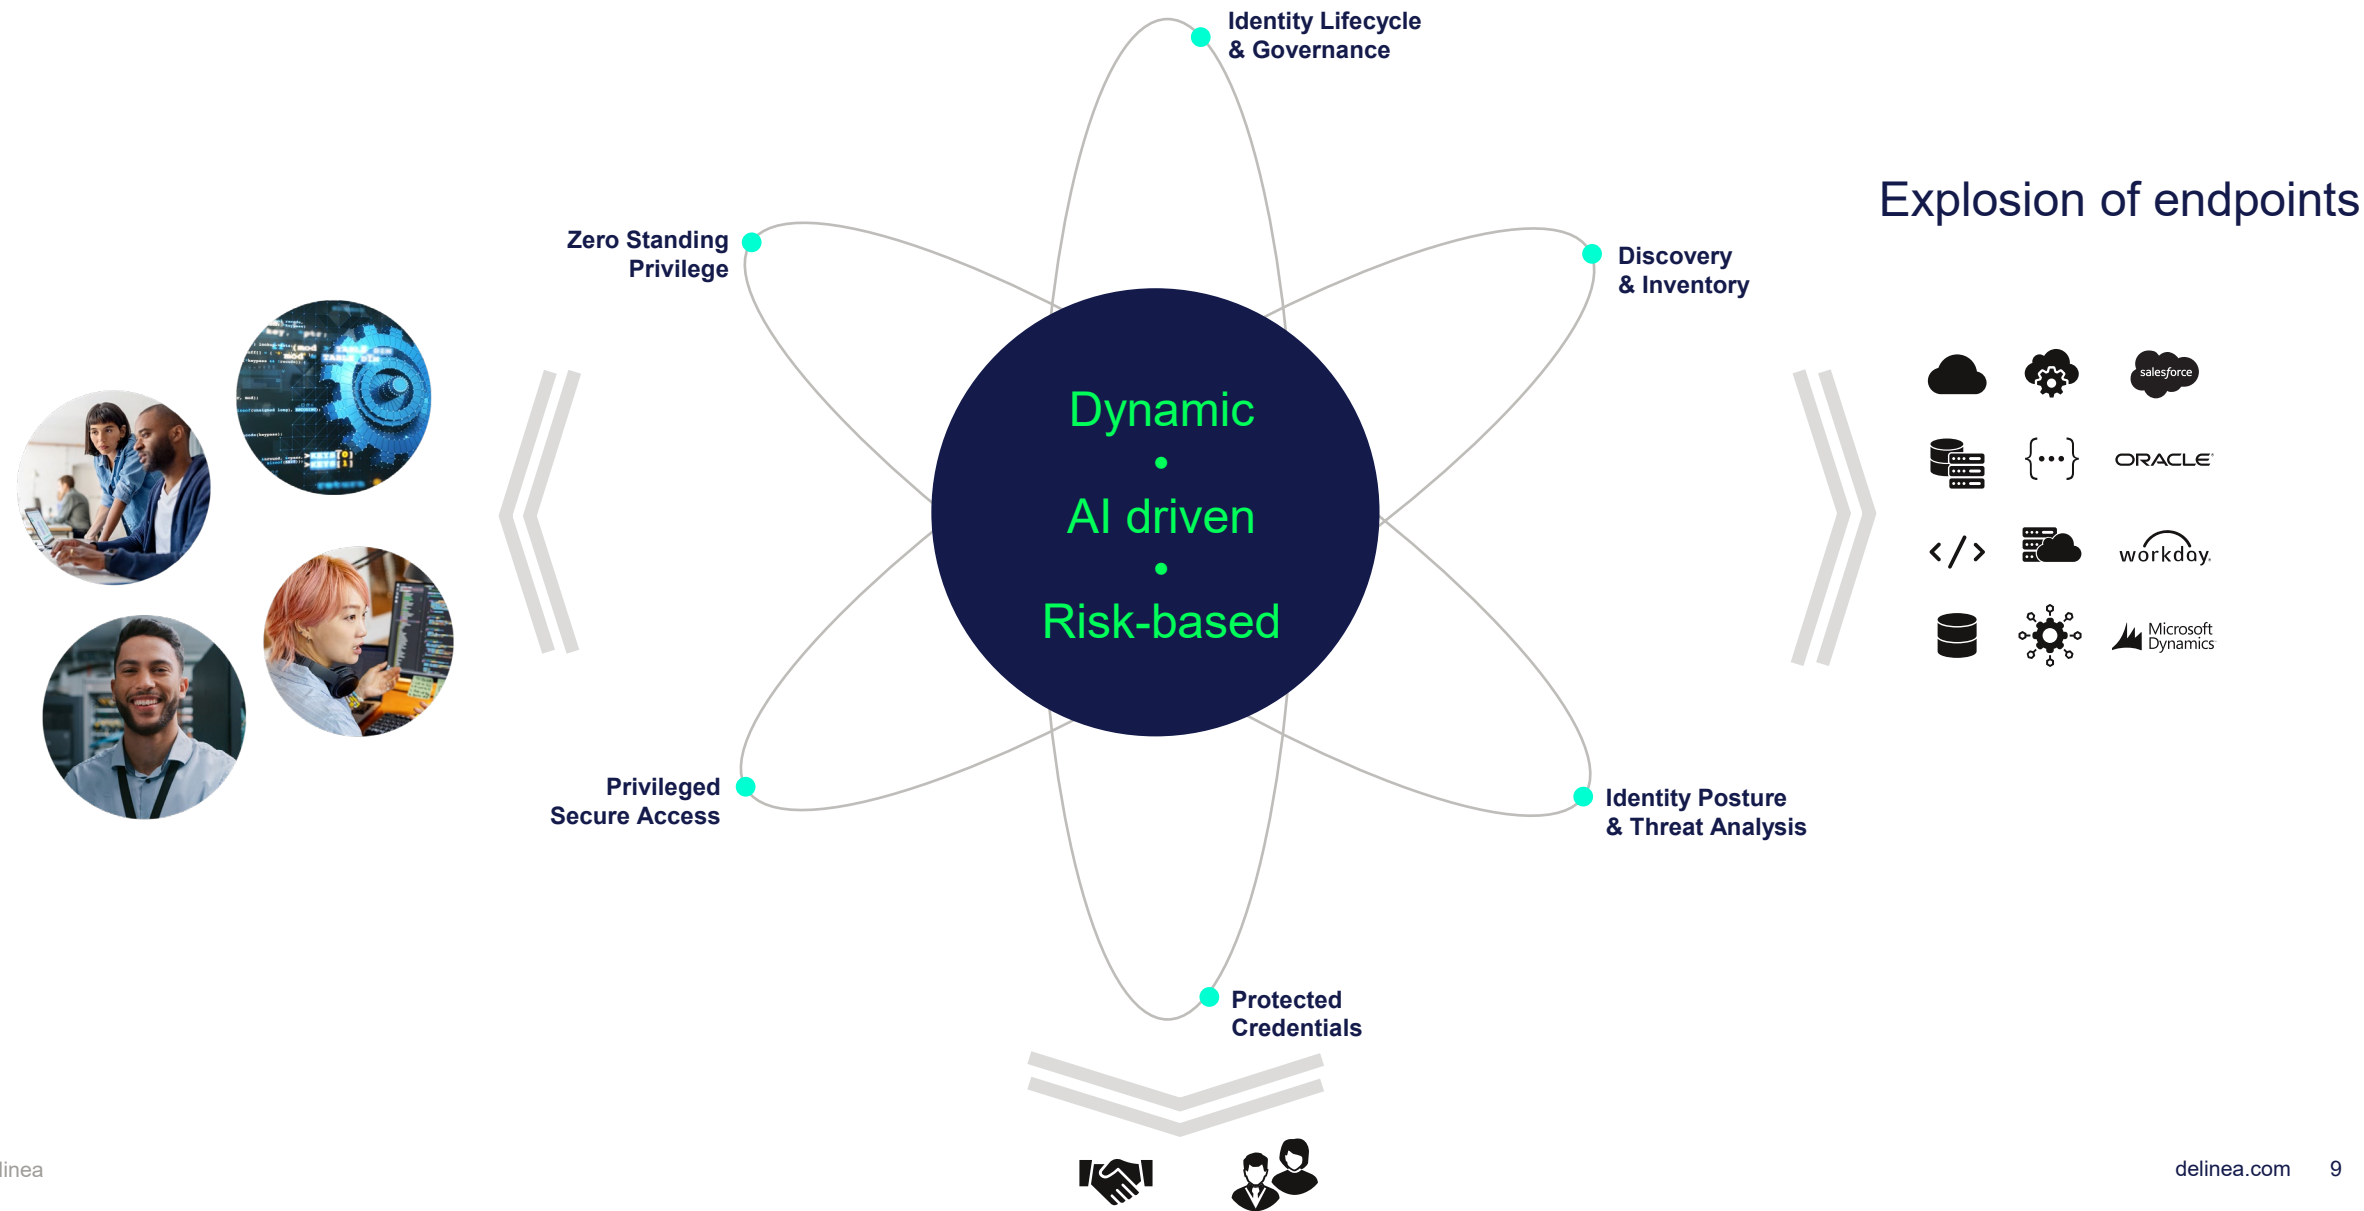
Identity Lifecycle & Governance

Zero Standing Privilege

Discovery & Inventory

Explosion of endpoints

Dynamic
•
AI driven
•
Risk-based

salesforce

ORACLE

workday

Microsoft Dynamics

Privileged Secure Access

Identity Posture & Threat Analysis

Protected Credentials

linea

delinea.com 9